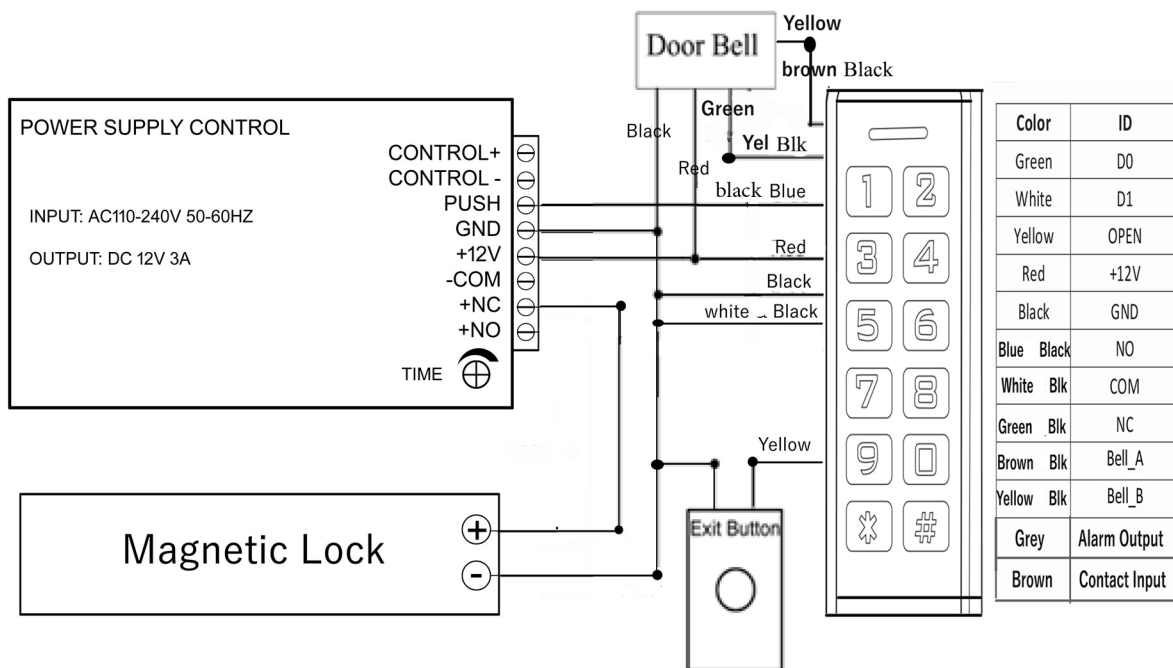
Door Bell

Yellow

brown Black

Green

Black

Yel Blk

Red

POWER SUPPLY CONTROL

INPUT: AC110-240V 50-60HZ

OUTPUT: DC 12V 3A

CONTROL+
CONTROL -
PUSH
GND
+12V
-COM
+NC
+NO

TIME

black Blue

Red

Black

white Black

Yellow

1 2 3 4 5 6 7 8 9 0 * #

| Color | ID |
|---|---|
| Green | D0 |
| White | D1 |
| Yellow | OPEN |
| Red | +12V |
| Black | GND |
| Blue Black | NO |
| White Blk | COM |
| Green Blk | NC |
| Brown Blk | Bell_A |
| Yellow Blk | Bell_B |
| Grey | Alarm Output |
| Brown | Contact Input |

Magnetic Lock

+

-

Exit Button